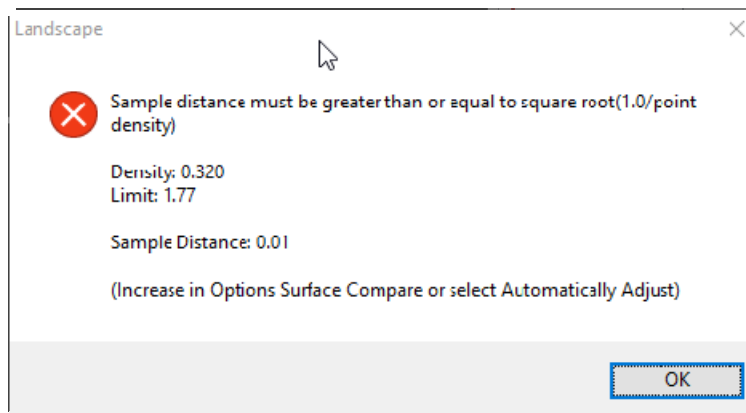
Landscape

Sample distance must be greater than or equal to square root(1.0/point density)

Density: 0.320
Limit: 1.77

Sample Distance: 0.01

(Increase in Options Surface Compare or select Automatically Adjust)

OK